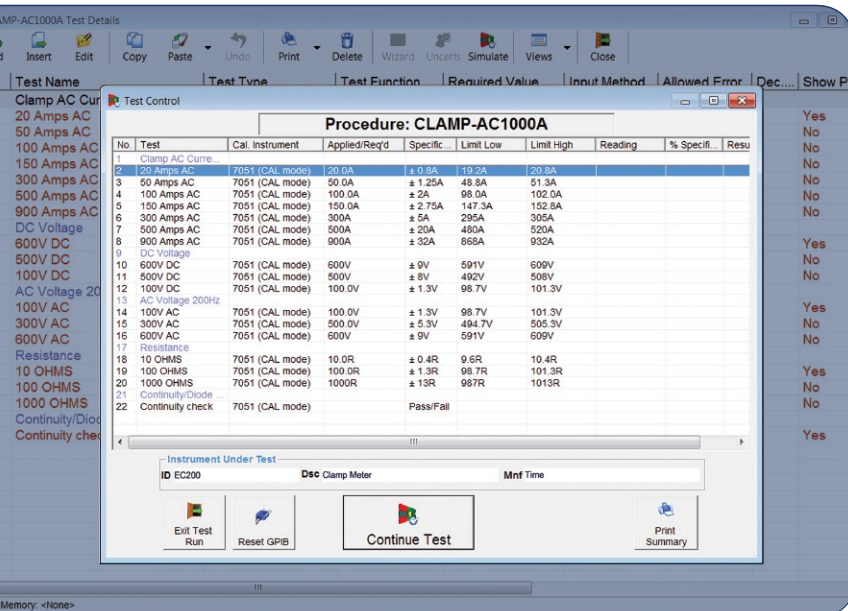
AMP-AC1000A Test Details

d Insert Edit Copy Paste Undo Print Delete Wizard Uncerts Simulate Views Close

Test Name | Test Type | Test Function | Required Value | Input Method | Allowed Error | Dec... | Show P

Clamp AC Cur
20 Amps AC
50 Amps AC
100 Amps AC
150 Amps AC
300 Amps AC
500 Amps AC
900 Amps AC
DC Voltage
600V DC
500V DC
100V DC
AC Voltage 20
100V AC
300V AC
600V AC
Resistance
10 OHMS
100 OHMS
1000 OHMS
Continuity/Diod
Continuity chec

Yes
No
No
No
No
No
No
Yes
No
No
Yes
No
No
Yes
No
No
Yes

Test Control

Procedure: CLAMP-AC1000A

| No. | Test | Cal. Instrument | Applied/Req'd | Specific... | Limit Low | Limit High | Reading | % Specifi... | Resu |
|---|---|---|---|---|---|---|---|---|---|
| 1 | Clamp AC Curre... | | | | | | | | |
| 2 | 20 Amps AC | 7051 (CAL mode) | 20.0A | ± 0.8A | 19.2A | 20.8A | | | |
| 3 | 50 Amps AC | 7051 (CAL mode) | 50.0A | ± 1.25A | 48.8A | 51.3A | | | |
| 4 | 100 Amps AC | 7051 (CAL mode) | 100.0A | ± 2A | 98.0A | 102.0A | | | |
| 5 | 150 Amps AC | 7051 (CAL mode) | 150.0A | ± 2.75A | 147.3A | 152.8A | | | |
| 6 | 300 Amps AC | 7051 (CAL mode) | 300A | ± 5A | 295A | 305A | | | |
| 7 | 500 Amps AC | 7051 (CAL mode) | 500A | ± 20A | 480A | 520A | | | |
| 8 | 900 Amps AC | 7051 (CAL mode) | 900A | ± 32A | 868A | 932A | | | |
| 9 | DC Voltage | | | | | | | | |
| 10 | 600V DC | 7051 (CAL mode) | 600V | ± 9V | 591V | 609V | | | |
| 11 | 500V DC | 7051 (CAL mode) | 500V | ± 8V | 492V | 508V | | | |
| 12 | 100V DC | 7051 (CAL mode) | 100.0V | ± 1.3V | 98.7V | 101.3V | | | |
| 13 | AC Voltage 200Hz | | | | | | | | |
| 14 | 100V AC | 7051 (CAL mode) | 100.0V | ± 1.3V | 98.7V | 101.3V | | | |
| 15 | 300V AC | 7051 (CAL mode) | 500.0V | ± 5.3V | 494.7V | 505.3V | | | |
| 16 | 600V AC | 7051 (CAL mode) | 600V | ± 9V | 591V | 609V | | | |
| 17 | Resistance | | | | | | | | |
| 18 | 10 OHMS | 7051 (CAL mode) | 10.0R | ± 0.4R | 9.6R | 10.4R | | | |
| 19 | 100 OHMS | 7051 (CAL mode) | 100.0R | ± 1.3R | 98.7R | 101.3R | | | |
| 20 | 1000 OHMS | 7051 (CAL mode) | 1000R | ± 13R | 987R | 1013R | | | |
| 21 | Continuity/Diode ... | | | | | | | | |
| 22 | Continuity check | 7051 (CAL mode) | | Pass/Fail | | | | | |

Instrument Under Test
ID EC200 Dsc Clamp Meter Mnf Time

Exit Test Run
Reset GPIB
Continue Test
Print Summary

Memory: <None>